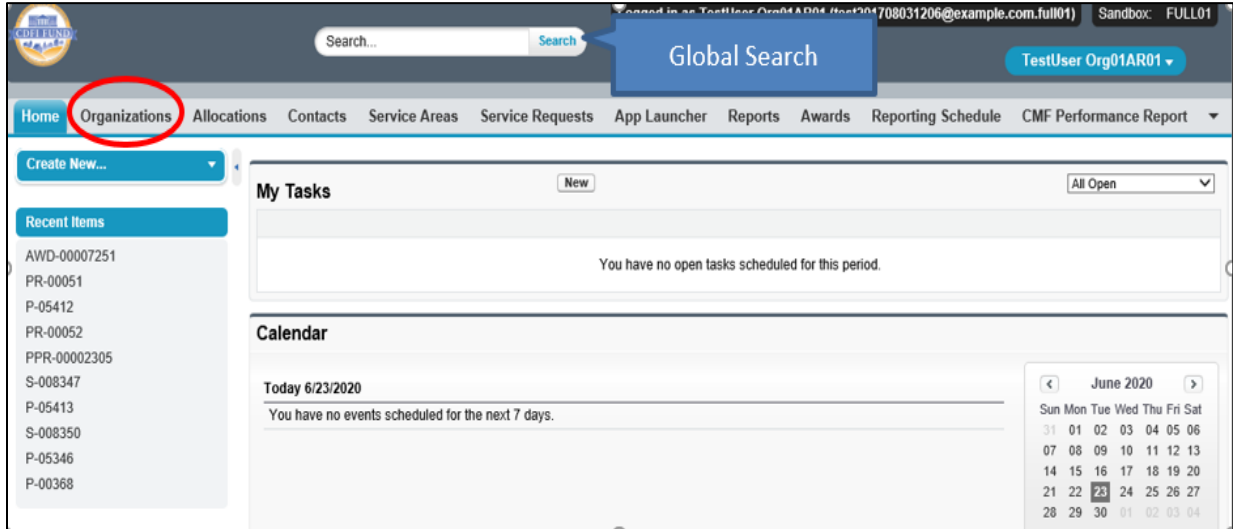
CDFI FUND

Search... Search

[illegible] TestUser Org01AR01 (test201708031206@example.com.full01) Sandbox: FULL01

Global Search

TestUser Org01AR01

Home Organizations Allocations Contacts Service Areas Service Requests App Launcher Reports Awards Reporting Schedule CMF Performance Report

Create New...

Recent Items

AWD-00007251
PR-00051
P-05412
PR-00052
PPR-00002305
S-008347
P-05413
S-008350
P-05346
P-00368

My Tasks

New

All Open

You have no open tasks scheduled for this period.

Calendar

Today 6/23/2020

You have no events scheduled for the next 7 days.

June 2020

| Sun | Mon | Tue | Wed | Thu | Fri | Sat |
|---|---|---|---|---|---|---|
| 31 | 01 | 02 | 03 | 04 | 05 | 06 |
| 07 | 08 | 09 | 10 | 11 | 12 | 13 |
| 14 | 15 | 16 | 17 | 18 | 19 | 20 |
| 21 | 22 | 23 | 24 | 25 | 26 | 27 |
| 28 | 29 | 30 | 01 | 02 | 03 | 04 |